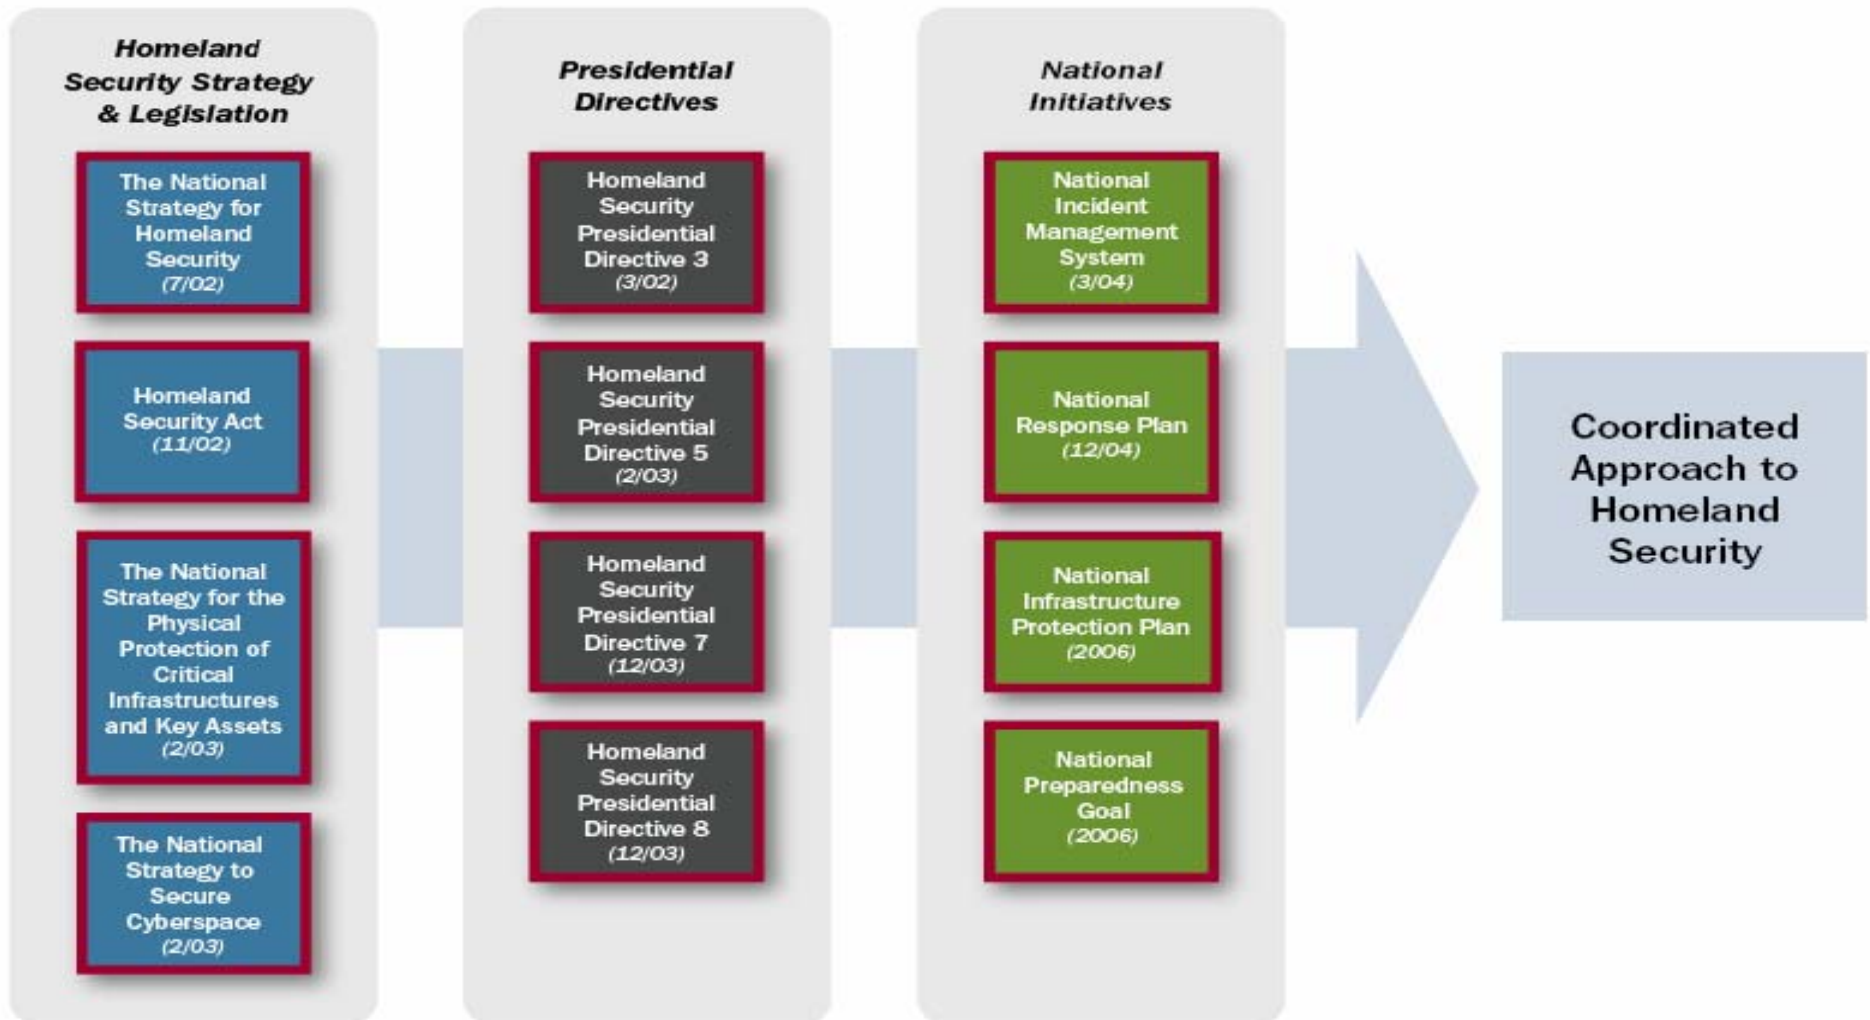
Homeland Security Strategy & Legislation

The National Strategy for Homeland Security (7/02)

Homeland Security Act (11/02)

The National Strategy for the Physical Protection of Critical Infrastructures and Key Assets (2/03)

The National Strategy to Secure Cyberspace (2/03)

Presidential Directives

Homeland Security Presidential Directive 3 (3/02)

Homeland Security Presidential Directive 5 (2/03)

Homeland Security Presidential Directive 7 (12/03)

Homeland Security Presidential Directive 8 (12/03)

National Initiatives

National Incident Management System (3/04)

National Response Plan (12/04)

National Infrastructure Protection Plan (2006)

National Preparedness Goal (2006)

Coordinated Approach to Homeland Security